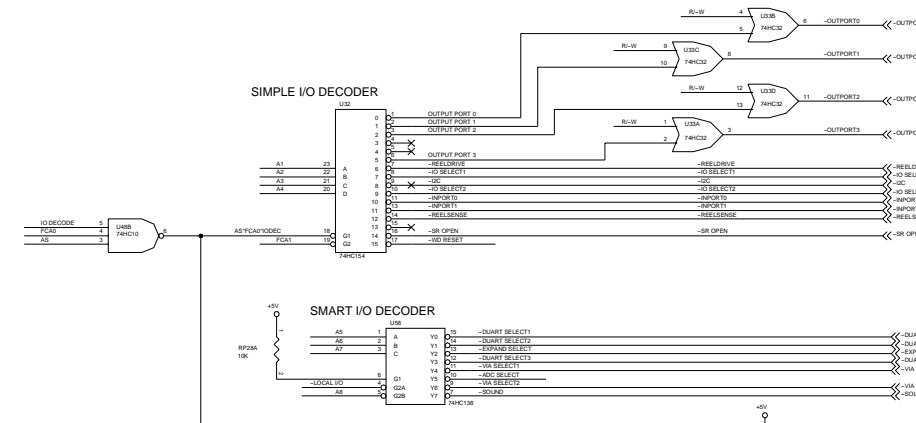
R/~W 4 U33B 5 74HC32 6 ~OUTPORT0

R/~W 9 U33C 10 74HC32 8 ~OUTPORT1

R/~W 12 U33D 13 74HC32 11 ~OUTPORT2

R/~W 1 U33A 2 74HC32 3 ~OUTPORT3

SIMPLE I/O DECODER

U32

A1 23 A
A2 22 B
A3 21 C
A4 20 D

0 1 OUTPUT PORT 0
1 2 OUTPUT PORT 1
2 3 OUTPUT PORT 2
3 4
4 5
5 6 OUTPUT PORT 3
6 7 ~REELDRIVE ~REELDRIVE
7 8 ~IO SELECT1 ~IO SELECT1
8 9 ~I2C ~I2C
9 10 ~IO SELECT2 ~IO SELECT2
10 11 ~INPORT0 ~INPORT0
11 13 ~INPORT1 ~INPORT1
12 14 ~REELSENSE ~REELSENSE
13 15
14 16 ~SR OPEN ~SR OPEN
15 17 ~WD RESET

AS*FCA0*IODEC 18 G1
FCA1 19 G2

74HC154

IO DECODE 5
FCA0 4
AS 3
U48B 74HC10 6

+5V

SMART I/O DECODER

U58

RP28A 10K
1 2

A5 1 A
A6 2 B
A7 3 C
6 G1
~LOCAL I/O 4 G2A
A8 5 G2B

Y0 15 ~DUART SELECT1
Y1 14 ~DUART SELECT2
Y2 13 ~EXPAND SELECT
Y3 12 ~DUART SELECT3
Y4 11 ~VIA SELECT1
Y5 10 ~ADC SELECT
Y6 9 ~VIA SELECT2
Y7 7 ~SOUND

74HC138

+5V